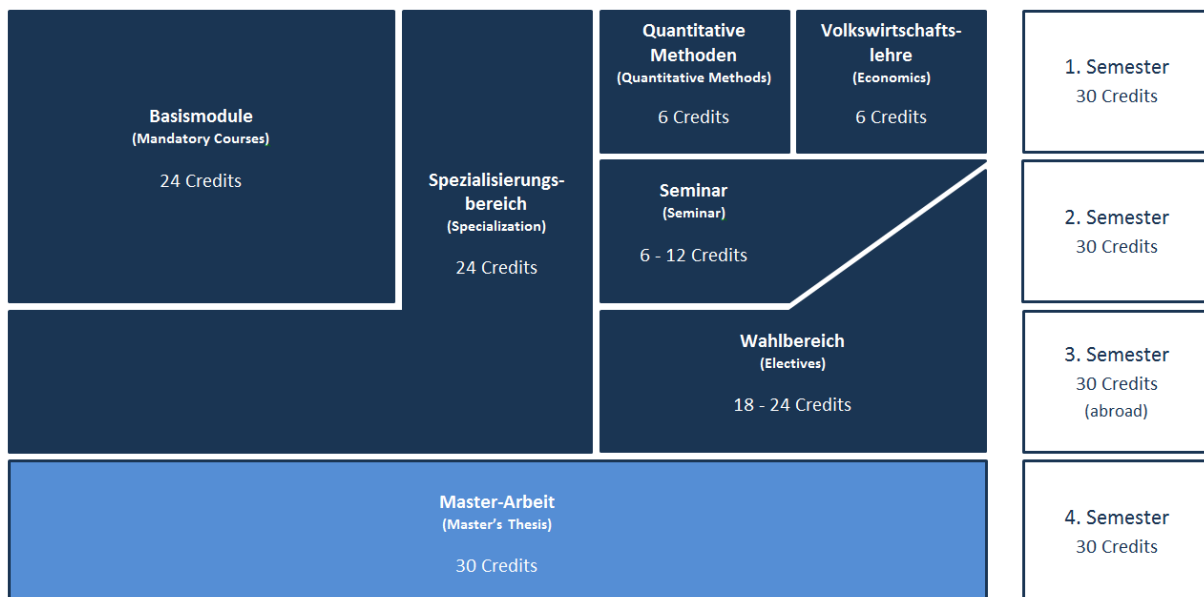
Basismodule
(Mandatory Courses)

24 Credits

Spezialisierungsbereich
(Specialization)

24 Credits

Quantitative Methoden
(Quantitative Methods)

6 Credits

Volkswirtschaftslehre
(Economics)

6 Credits

1. Semester
30 Credits

Seminar
(Seminar)

6 - 12 Credits

2. Semester
30 Credits

Wahlbereich
(Electives)

18 - 24 Credits

3. Semester
30 Credits
(abroad)

Master-Arbeit
(Master's Thesis)

30 Credits

4. Semester
30 Credits